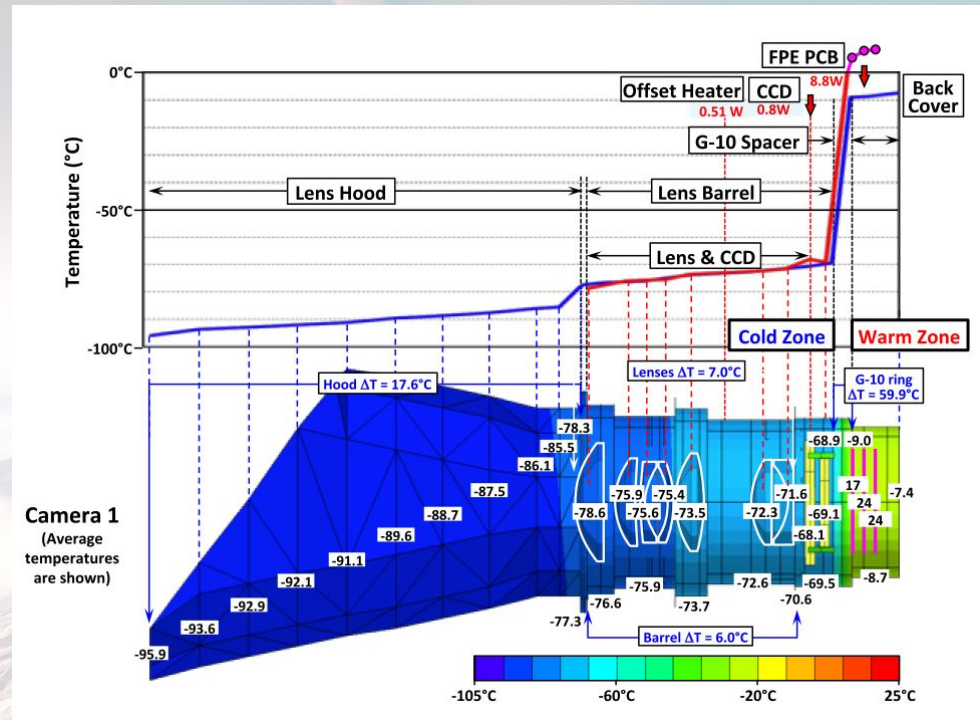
FPE PCB

0°C

Offset Heater
CCD
8.8W
Back Cover

0.51 W
0.8W

G-10 Spacer

Temperature (°C)

Lens Hood
Lens Barrel

-50°C

Lens & CCD

-100°C

Cold Zone
Warm Zone

Hood ΔT = 17.6°C
Lenses ΔT = 7.0°C
G-10 ring ΔT = 59.9°C

-78.3
-68.9
-9.0
-85.5
-86.1
-87.5
-75.9
-75.4
-71.6
17
-7.4
24
-78.6
-75.6
-73.5
-72.3
-69.1
24
-88.7
-89.6
-68.1
-91.1
-92.1
-75.9
-72.6
-69.5
-8.7
-92.9
-76.6
-73.7
-70.6
-93.6
-77.3
-95.9
Barrel ΔT = 6.0°C

Camera 1
(Average temperatures are shown)

-105°C
-60°C
-20°C
25°C